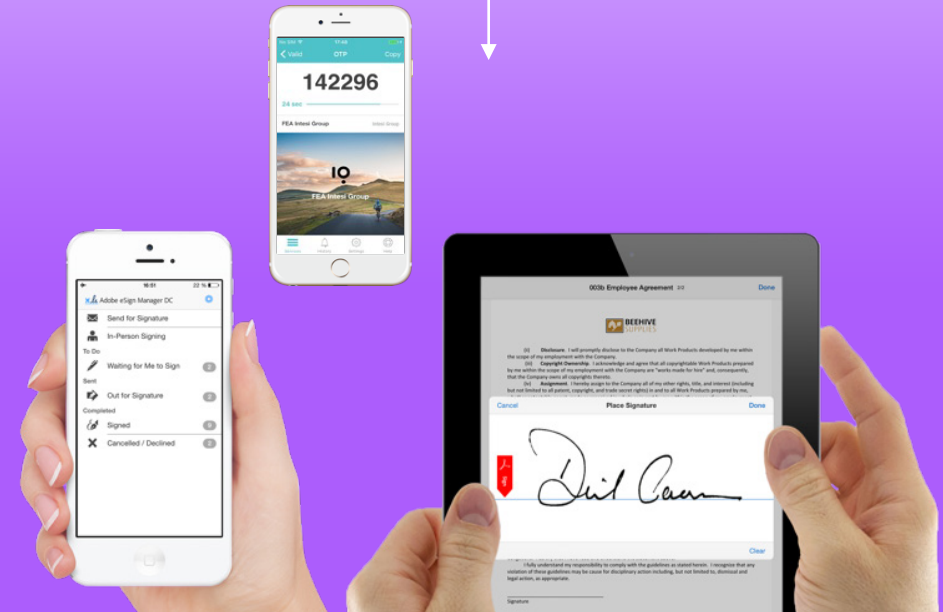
Valid OTP Copy

142296

24 sec

FEA Intesi Group Intesi Group

IO

FEA Intesi Group

16:51 22 %

Adobe eSign Manager DC

Send for Signature

In-Person Signing

To Do

Waiting for Me to Sign 2

Sent

Out for Signature 2

Completed

Signed 6

Cancelled / Declined 2

003b Employee Agreement 2/2 Done

BEEHIVE SUPPLIES

(ii) Disclosure. I will promptly disclose to the Company all Work Products developed by me within the scope of my employment with the Company.

(iii) Copyright Ownership. I acknowledge and agree that all copyrightable Work Products prepared by me within the scope of my employment with the Company are "works made for hire" and, consequently, that the Company owns all copyrights thereto.

(iv) Assignment. I hereby assign to the Company all of my other rights, title, and interest (including but not limited to all patent, copyright, and trade secret rights) in and to all Work Products prepared by me,

Cancel Place Signature Done

Clear

I fully understand my responsibility to comply with the guidelines as stated herein. I recognize that any violation of these guidelines may be cause for disciplinary action including, but not limited to, dismissal and legal action, as appropriate.

Signature